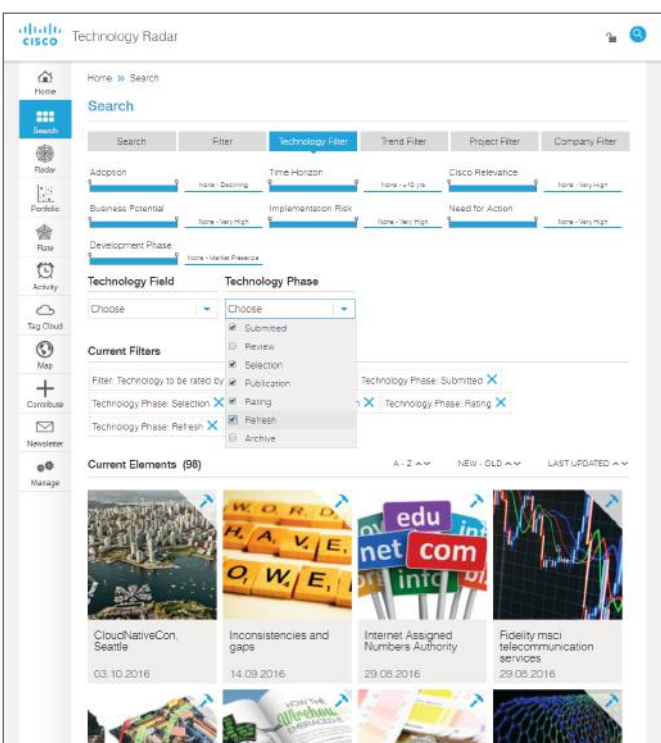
cisco Technology Radar

Home
Search
Radar
Portfolio
Rate
Activity
Tag Cloud
Map
Contribute
Newsletter
Manage

Home » Search

Search

| Search | Filter | Technology Filter | Trend Filter | Project Filter | Company Filter |
|---|---|---|---|---|---|

Adoption None - Declining
Time Horizon None - >10 yrs
Cisco Relevance None - Very High
Business Potential None - Very High
Implementation Risk None - Very High
Need for Action None - Very High
Development Phase None - Market Presence

Technology Field
Choose

Technology Phase
Choose

Submitted
Review
Selection
Publication
Rating
Refresh
Archive

Current Filters

Filter: Technology to be rated by
Technology Phase: Submitted
Technology Phase: Selection
Technology Phase: Rating
Technology Phase: Refresh

Current Elements (98)
A - Z
NEW - OLD
LAST UPDATED

O, W, E
H, A, V, E
W, O, R, D

edu
net
com
info

CloudNativeCon, Seattle
03.10.2016

Inconsistencies and gaps
14.09.2016

Internet Assigned Numbers Authority
29.08.2016

Fidelity msci telecommunication services
29.08.2016